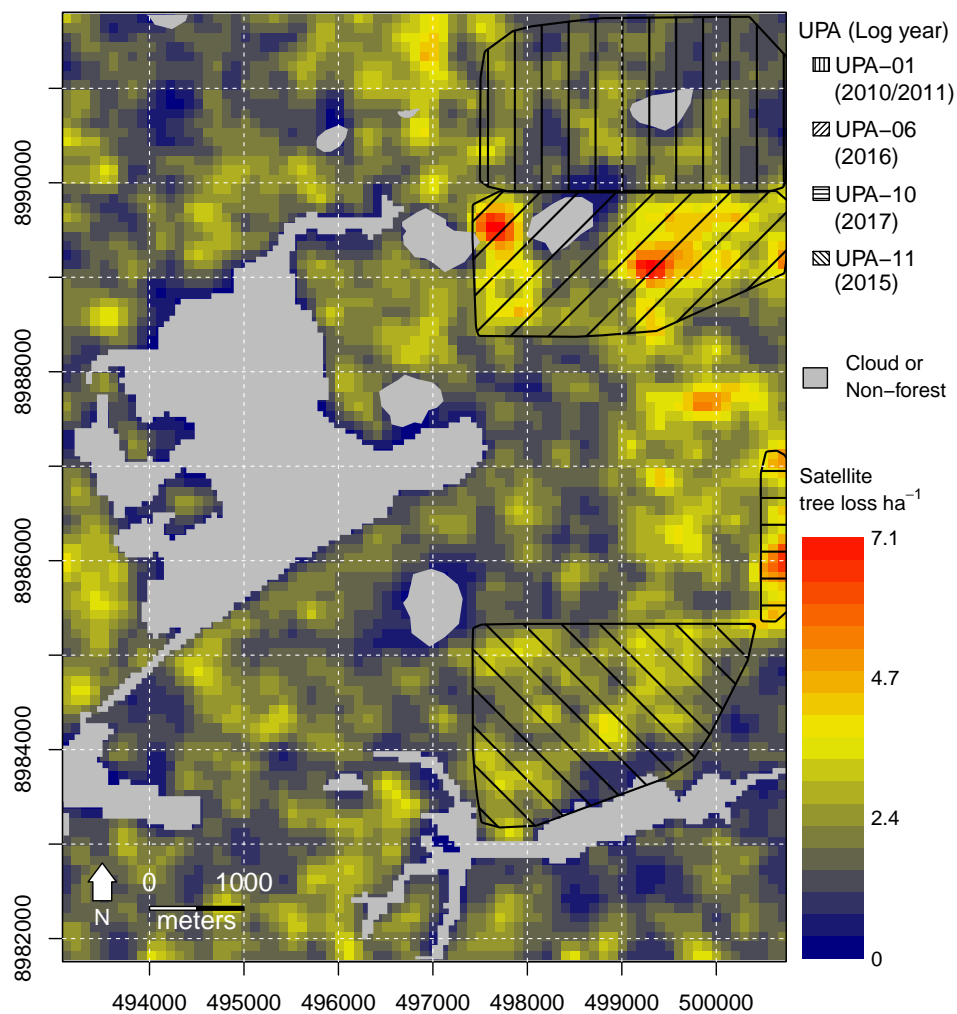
UPA (Log year)
UPA−01 (2010/2011)
UPA−06 (2016)
UPA−10 (2017)
UPA−11 (2015)

Cloud or Non−forest

Satellite tree loss ha$^{-1}$
7.1
4.7
2.4
0

8990000
8988000
8986000
8984000
8982000

0 1000
meters
N

494000 495000 496000 497000 498000 499000 500000